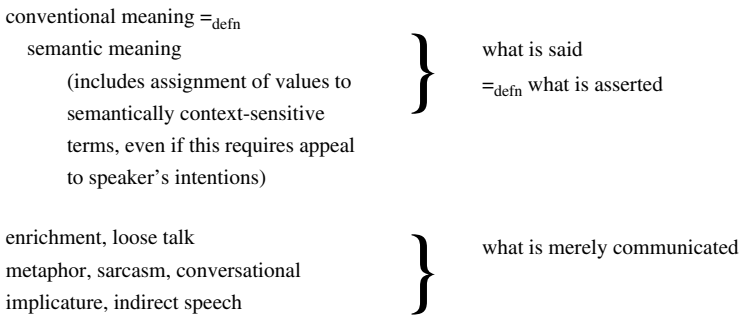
conventional meaning $=_{\text{defn}}$
semantic meaning
(includes assignment of values to semantically context-sensitive terms, even if this requires appeal to speaker's intentions)

what is said
$=_{\text{defn}}$ what is asserted

enrichment, loose talk
metaphor, sarcasm, conversational implicature, indirect speech

what is merely communicated